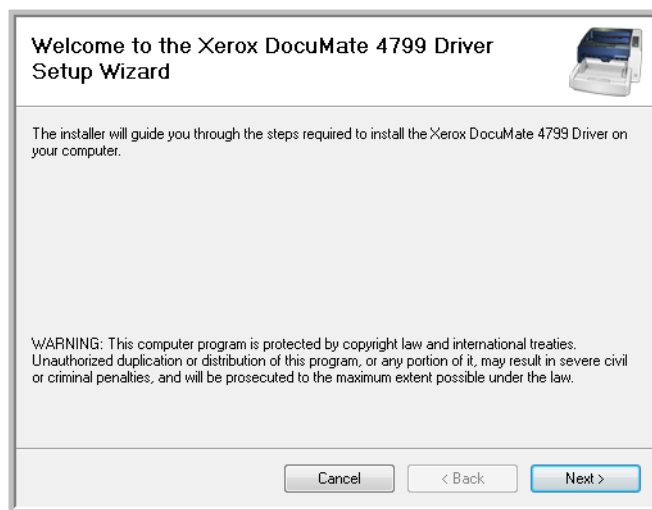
Welcome to the Xerox DocuMate 4799 Driver Setup Wizard

The installer will guide you through the steps required to install the Xerox DocuMate 4799 Driver on your computer.

WARNING: This computer program is protected by copyright law and international treaties. Unauthorized duplication or distribution of this program, or any portion of it, may result in severe civil or criminal penalties, and will be prosecuted to the maximum extent possible under the law.

Cancel

< Back

Next >